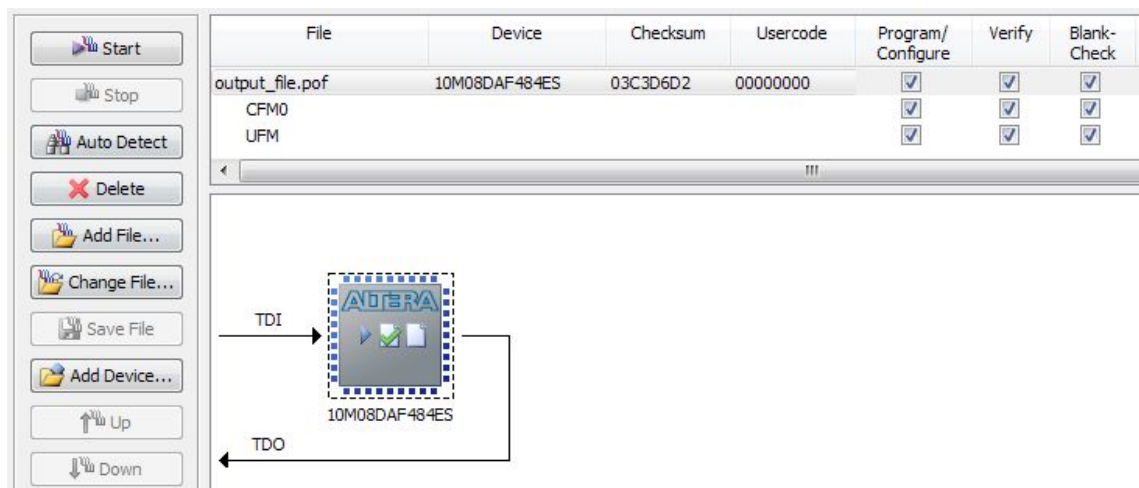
Start

Stop

Auto Detect

Delete

Add File...

Change File...

Save File

Add Device...

Up

Down

| File | Device | Checksum | Usercode | Program/ Configure | Verify | Blank-Check |
|---|---|---|---|---|---|---|
| output_file.pof | 10M08DAF484ES | 03C3D6D2 | 00000000 | ☑ | ☑ | ☑ |
| CFM0 | | | | ☑ | ☑ | ☑ |
| UFM | | | | ☑ | ☑ | ☑ |

TDI

ALTERA

10M08DAF484ES

TDO